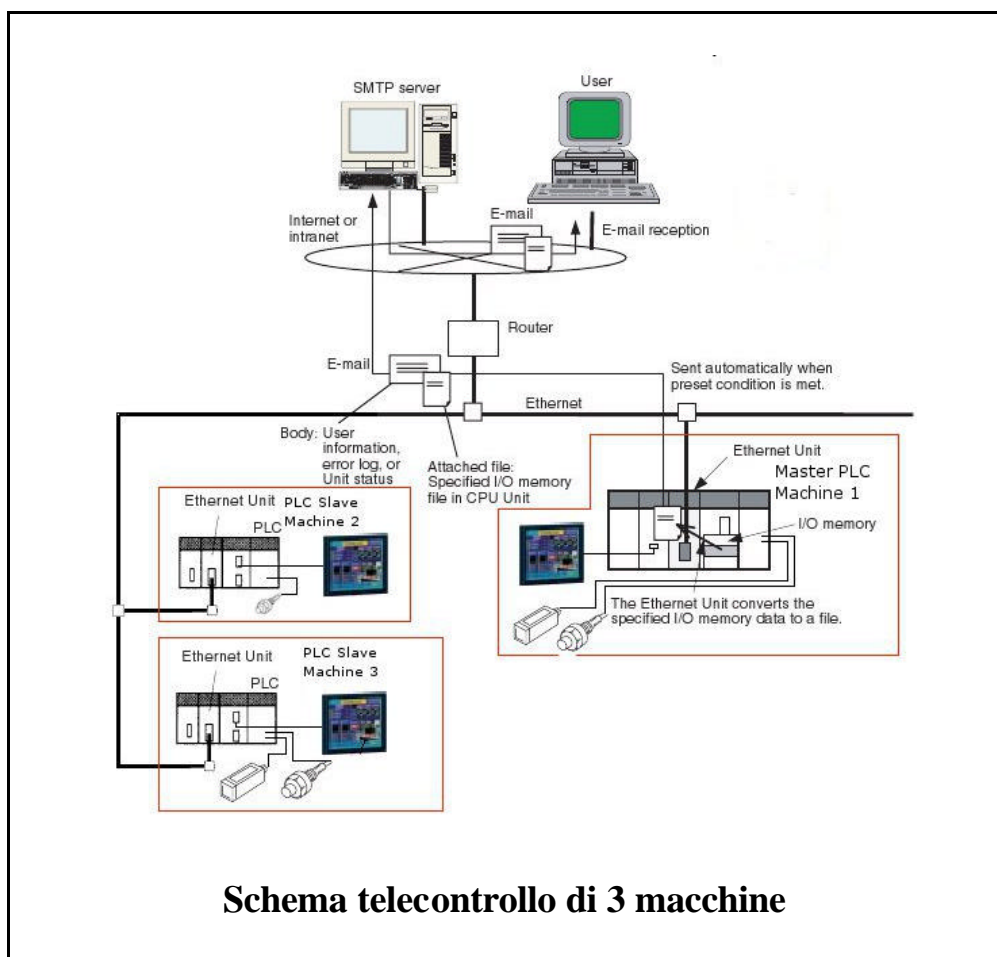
SMTP server

User

Internet or intranet

E-mail

E-mail reception

Router

E-mail

Sent automatically when preset condition is met.

Ethernet

Body: User information, error log, or Unit status

Attached file: Specified I/O memory file in CPU Unit

Ethernet Unit

Master PLC Machine 1

I/O memory

Ethernet Unit

PLC Slave Machine 2

PLC

The Ethernet Unit converts the specified I/O memory data to a file.

Ethernet Unit

PLC Slave Machine 3

PLC

Schema telecontrollo di 3 macchine